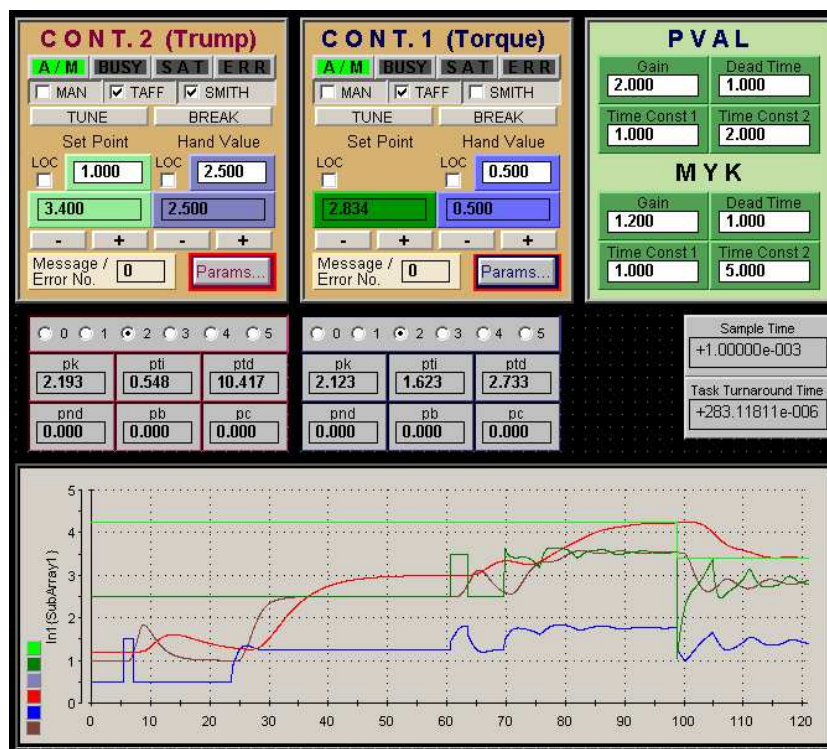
C O N T. 2 (Trump)
A / M BUSY S A T E R R
MAN TAFF SMITH
TUNE BREAK
Set Point Hand Value
LOC 1.000 LOC 2.500
3.400 2.500
- + - +
Message / Error No. 0 Params...

C O N T. 1 (Torque)
A / M BUSY S A T E R R
MAN TAFF SMITH
TUNE BREAK
Set Point Hand Value
LOC LOC 0.500
2.834 0.500
- + - +
Message / Error No. 0 Params...

P V A L
Gain 2.000
Dead Time 1.000
Time Const 1 1.000
Time Const 2 2.000

M Y K
Gain 1.200
Dead Time 1.000
Time Const 1 1.000
Time Const 2 5.000

0 1 2 3 4 5
| pk | pti | ptd |
|---|---|---|
| 2.193 | 0.548 | 10.417 |
| pnd | pb | pc |
| 0.000 | 0.000 | 0.000 |

0 1 2 3 4 5
| pk | pti | ptd |
|---|---|---|
| 2.123 | 1.623 | 2.733 |
| pnd | pb | pc |
| 0.000 | 0.000 | 0.000 |

Sample Time
+1.00000e-003

Task Turnaround Time
+283.11811e-006

5
4
3
2
1
0
In1(SubArray1)
0 10 20 30 40 50 60 70 80 90 100 110 120